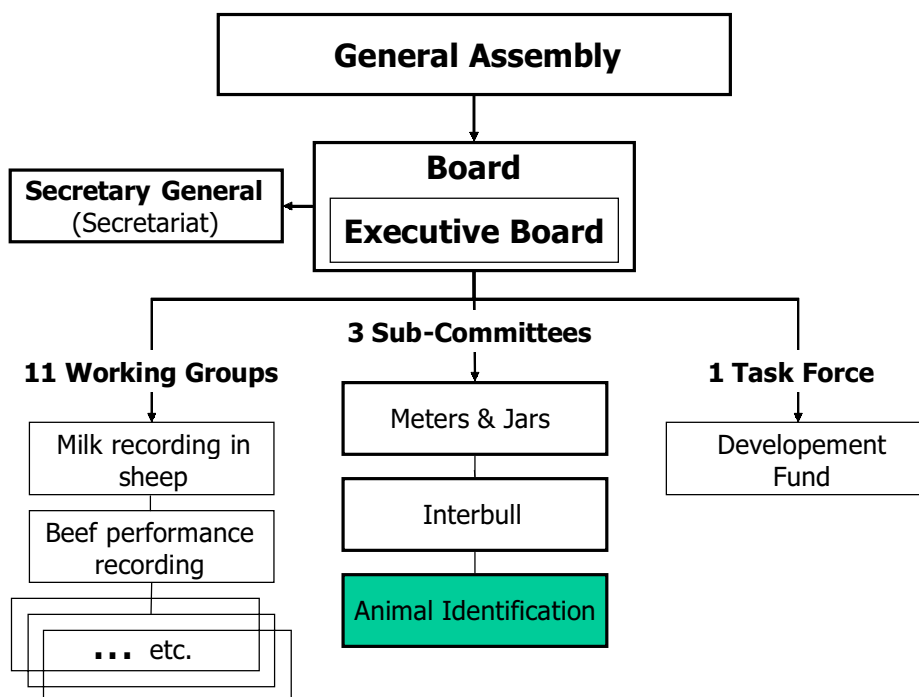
General Assembly

Board

Executive Board

Secretary General
(Secretariat)

11 Working Groups

3 Sub-Committees

1 Task Force

Milk recording in sheep

Beef performance recording

... etc.

Meters & Jars

Interbull

Animal Identification

Developement Fund